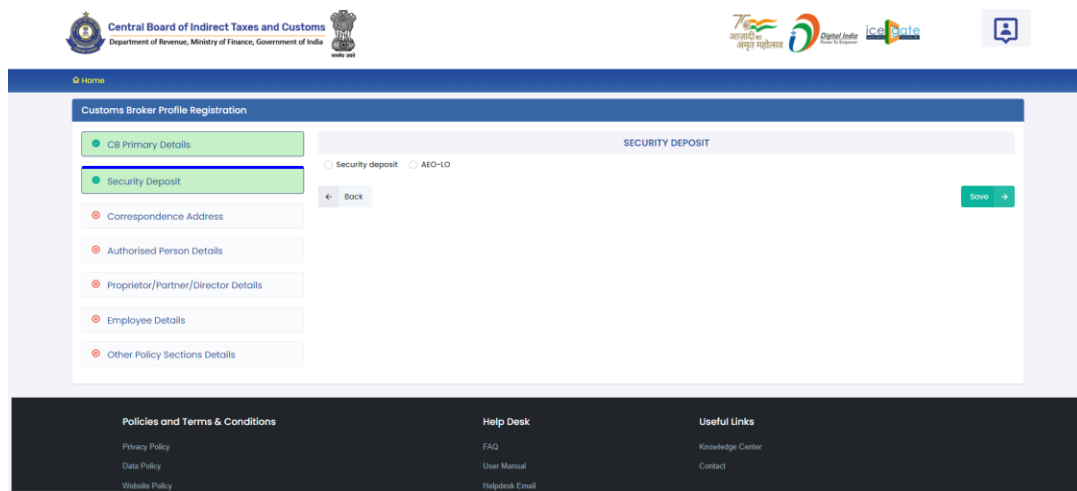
Central Board of Indirect Taxes and Customs
Department of Revenue, Ministry of Finance, Government of India

सत्यमेव जयते

आज़ादी का अमृत महोत्सव

Digital India
Power To Empower

icegate

Home

Customs Broker Profile Registration

CB Primary Details

Security Deposit

Correspondence Address

Authorised Person Details

Proprietor/Partner/Director Details

Employee Details

Other Policy Sections Details

SECURITY DEPOSIT

Security deposit AEO-LO

Back

Save

Policies and Terms & Conditions

Privacy Policy

Data Policy

Website Policy

Help Desk

FAQ

User Manual

Helpdesk Email

Useful Links

Knowledge Center

Contact